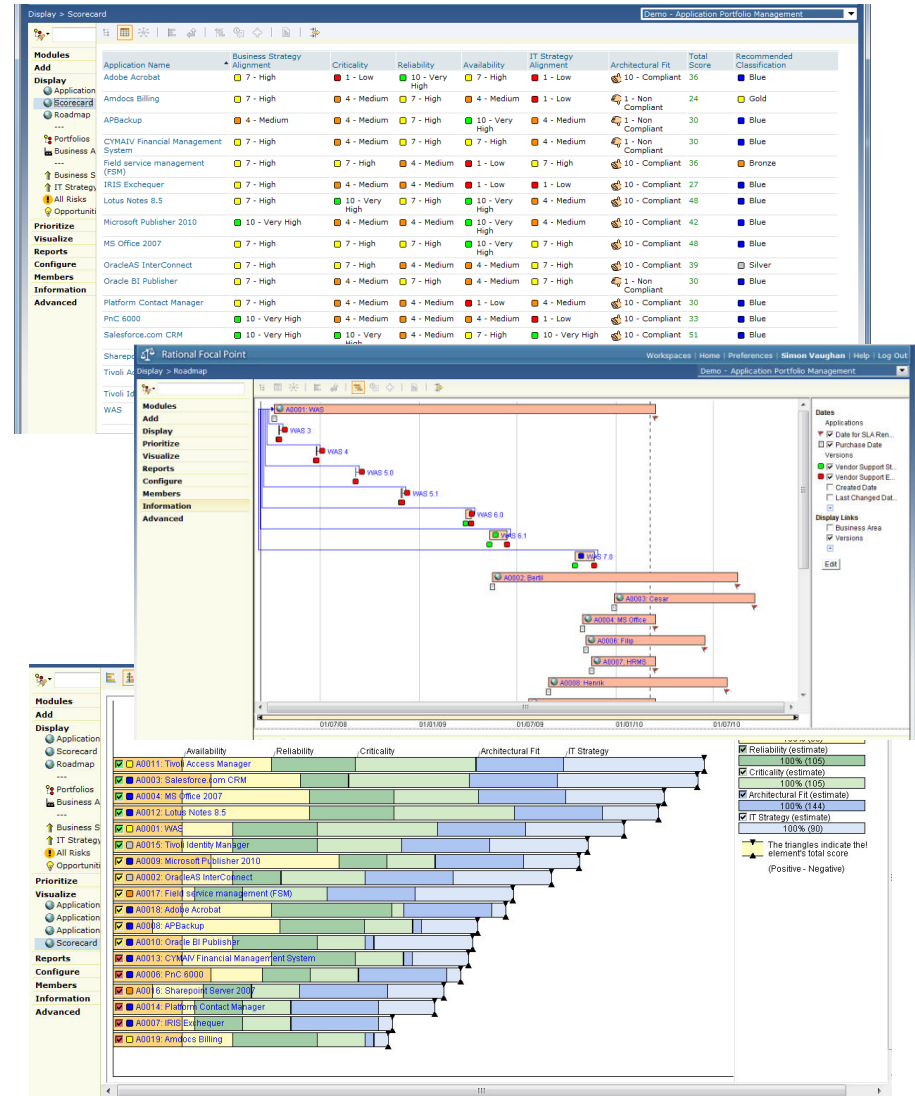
Display > Scorecard

Demo - Application Portfolio Management

Modules
Add
Display
Application
Scorecard
Roadmap
---
Portfolios
Business A
---
Business S
IT Strategy
All Risks
Opportuniti
Prioritize
Visualize
Reports
Configure
Members
Information
Advanced

| Application Name | Business Strategy Alignment | Criticality | Reliability | Availability | IT Strategy Alignment | Architectural Fit | Total Score | Recommended Classification |
|---|---|---|---|---|---|---|---|---|
| Adobe Acrobat | 7 - High | 1 - Low | 10 - Very High | 7 - High | 1 - Low | 10 - Compliant | 36 | Blue |
| Amdocs Billing | 7 - High | 4 - Medium | 7 - High | 4 - Medium | 1 - Low | 1 - Non Compliant | 24 | Gold |
| APBackup | 4 - Medium | 4 - Medium | 7 - High | 10 - Very High | 4 - Medium | 1 - Non Compliant | 30 | Blue |
| CYMAIV Financial Management System | 7 - High | 4 - Medium | 7 - High | 7 - High | 4 - Medium | 1 - Non Compliant | 30 | Blue |
| Field service management (FSM) | 7 - High | 7 - High | 4 - Medium | 1 - Low | 7 - High | 10 - Compliant | 36 | Bronze |
| IRIS Exchequer | 7 - High | 4 - Medium | 4 - Medium | 1 - Low | 1 - Low | 10 - Compliant | 27 | Blue |
| Lotus Notes 8.5 | 7 - High | 7 - High | 10 - Very High | 7 - High | 7 - High | 10 - Compliant | 48 | Blue |
| Microsoft Publisher 2010 | 10 - Very High | 4 - Medium | 4 - Medium | 10 - Very High | 4 - Medium | 10 - Compliant | 42 | Blue |
| MS Office 2007 | 7 - High | 7 - High | 7 - High | 10 - Very High | 7 - High | 10 - Compliant | 48 | Blue |
| OracleAS InterConnect | 7 - High | 7 - High | 4 - Medium | 4 - Medium | 7 - High | 10 - Compliant | 39 | Silver |
| Oracle BI Publisher | 7 - High | 4 - Medium | 7 - High | 4 - Medium | 7 - High | 1 - Non Compliant | 30 | Blue |
| Platform Contact Manager | 7 - High | 4 - Medium | 4 - Medium | 1 - Low | 4 - Medium | 10 - Compliant | 30 | Blue |
| PnC 6000 | 10 - Very High | 4 - Medium | 4 - Medium | 7 - High | 1 - Low | 10 - Compliant | 33 | Blue |
| Salesforce.com CRM | 10 - Very High | 10 - Very High | 7 - High | 4 - Medium | 10 - Very High | 10 - Compliant | 51 | Blue |

Sharepo
Tivoli A
Tivoli Id
WAS

Rational Focal Point
Workspaces | Home | Preferences | Simon Vaughan | Help | Log Out
Display > Roadmap
Demo - Application Portfolio Management

Modules
Add
Display
Prioritize
Visualize
Reports
Configure
Members
Information
Advanced

A0001: WAS
WAS 3
WAS 4
WAS 5.0
WAS 5.1
WAS 6.0
WAS 6.1
WAS 7.0
A0002: Bertil
A0003: Cesar
A0004: MS Office
A0006: Filip
A0007: HRMS
A0008: Henrik
01/07/08
01/01/09
01/07/09
01/01/10
01/07/10

Dates
Applications
Date for SLA Ren...
Purchase Date
Versions
Vendor Support St...
Vendor Support E...
Created Date
Last Changed Dat...
Display Links
Business Area
Versions
Edit

Modules
Add
Display
Application
Scorecard
Roadmap
---
Portfolios
Business A
---
Business S
IT Strategy
All Risks
Opportuniti
Prioritize
Visualize
Application
Application
Application
Scorecard
Reports
Configure
Members
Information
Advanced

Availability
Reliability
Criticality
Architectural Fit
IT Strategy

A0011: Tivoli Access Manager
A0003: Salesforce.com CRM
A0004: MS Office 2007
A0012: Lotus Notes 8.5
A0001: WAS
A0015: Tivoli Identity Manager
A0009: Microsoft Publisher 2010
A0002: OracleAS InterConnect
A0017: Field service management (FSM)
A0018: Adobe Acrobat
A0008: APBackup
A0010: Oracle BI Publisher
A0013: CYMAIV Financial Management System
A0006: PnC 6000
A0016: Sharepoint Server 2007
A0014: Platform Contact Manager
A0007: IRIS Exchequer
A0019: Amdocs Billing

Reliability (estimate)
100% (105)
Criticality (estimate)
100% (105)
Architectural Fit (estimate)
100% (144)
IT Strategy (estimate)
100% (90)
The triangles indicate the element's total score
(Positive - Negative)